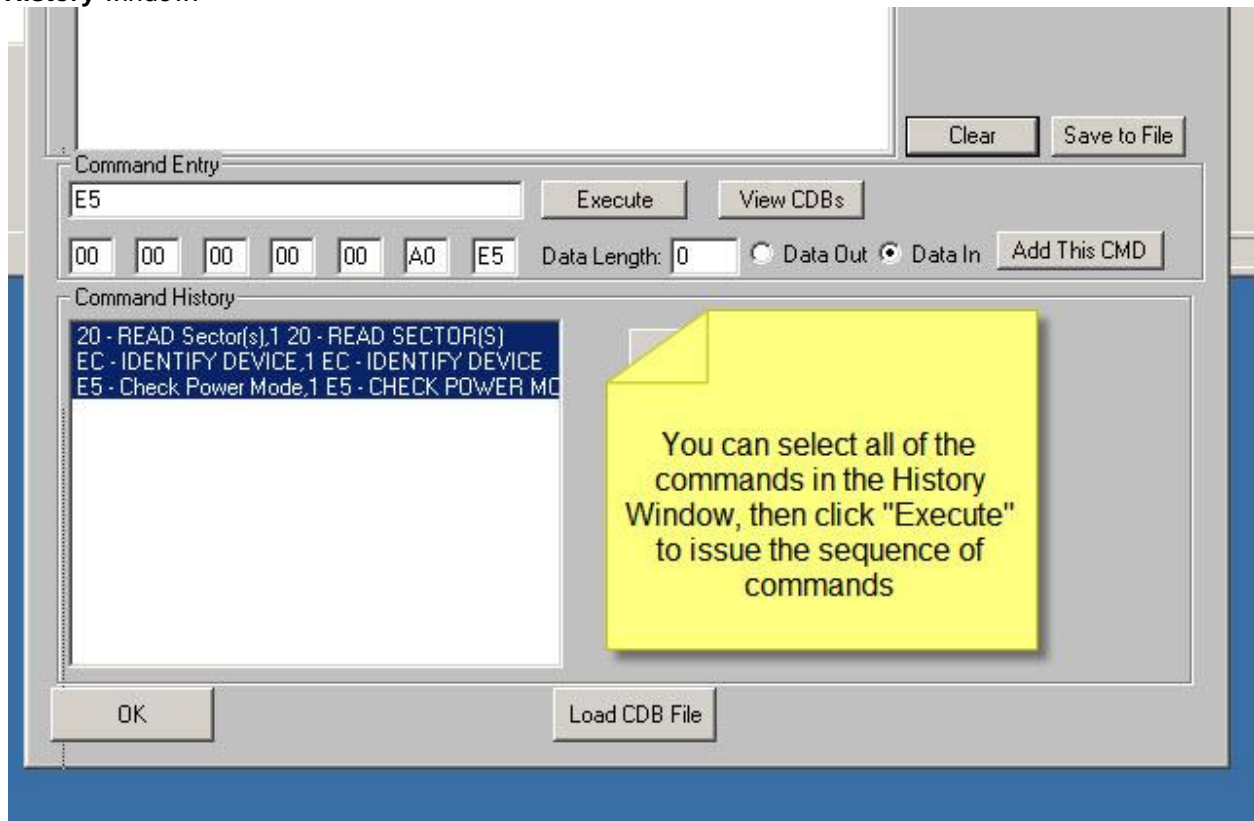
History Window

Clear

Save to File

Command Entry

E5

Execute

View CDBs

| 00 | 00 | 00 | 00 | 00 | A0 | E5 |
|---|---|---|---|---|---|---|

Data Length: 0

Data Out

Data In

Add This CMD

Command History

20 - READ Sector(s),1 20 - READ SECTOR(S)
EC - IDENTIFY DEVICE,1 EC - IDENTIFY DEVICE
E5 - Check Power Mode,1 E5 - CHECK POWER MO

You can select all of the commands in the History Window, then click "Execute" to issue the sequence of commands

OK

Load CDB File